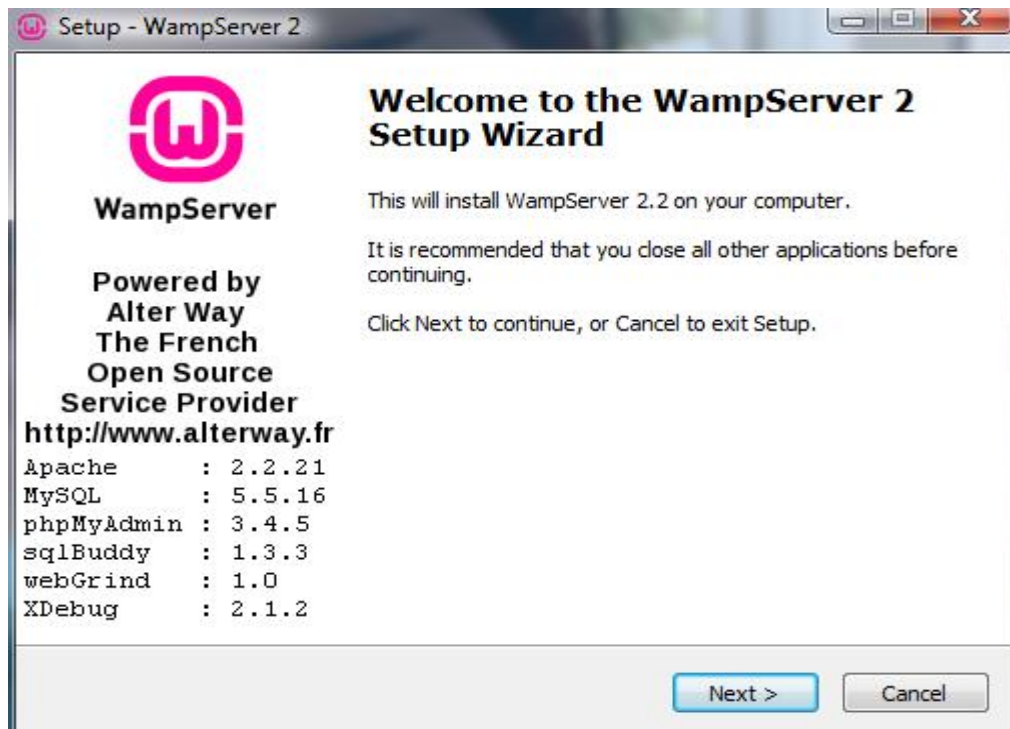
Setup - WampServer 2

WampServer

Powered by
Alter Way
The French
Open Source
Service Provider
http://www.alterway.fr

Apache : 2.2.21
MySQL : 5.5.16
phpMyAdmin : 3.4.5
sqlBuddy : 1.3.3
webGrind : 1.0
XDebug : 2.1.2

Welcome to the WampServer 2 Setup Wizard

This will install WampServer 2.2 on your computer.

It is recommended that you close all other applications before continuing.

Click Next to continue, or Cancel to exit Setup.

Next >
Cancel